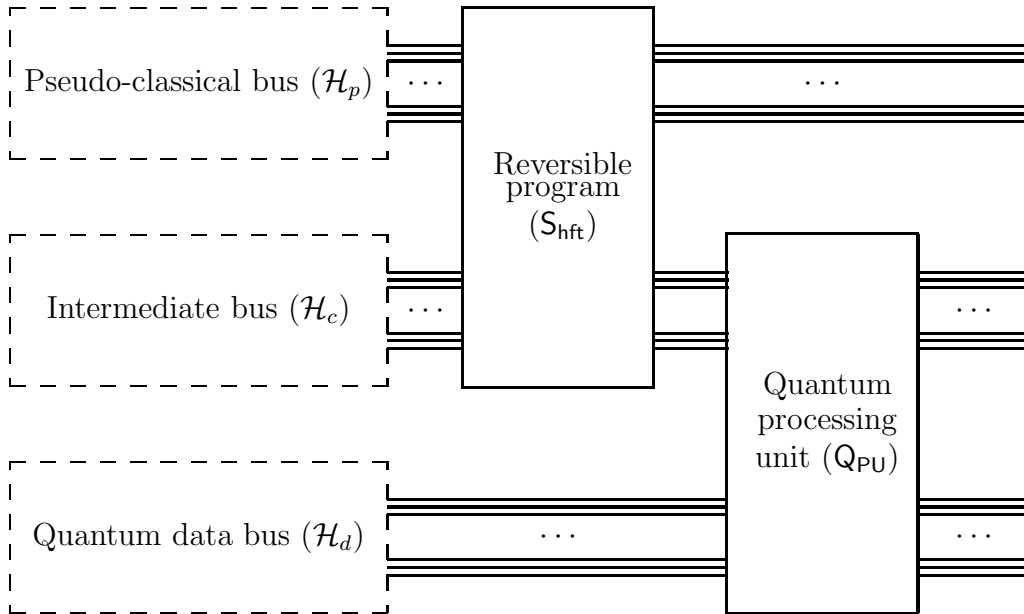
Pseudo-classical bus ($\mathcal{H}_p$)

$\cdots$

$\cdots$

Reversible program ($\mathsf{S_{hft}}$)

Intermediate bus ($\mathcal{H}_c$)

$\cdots$

$\cdots$

Quantum processing unit ($\mathsf{Q_{PU}}$)

Quantum data bus ($\mathcal{H}_d$)

$\cdots$

$\cdots$